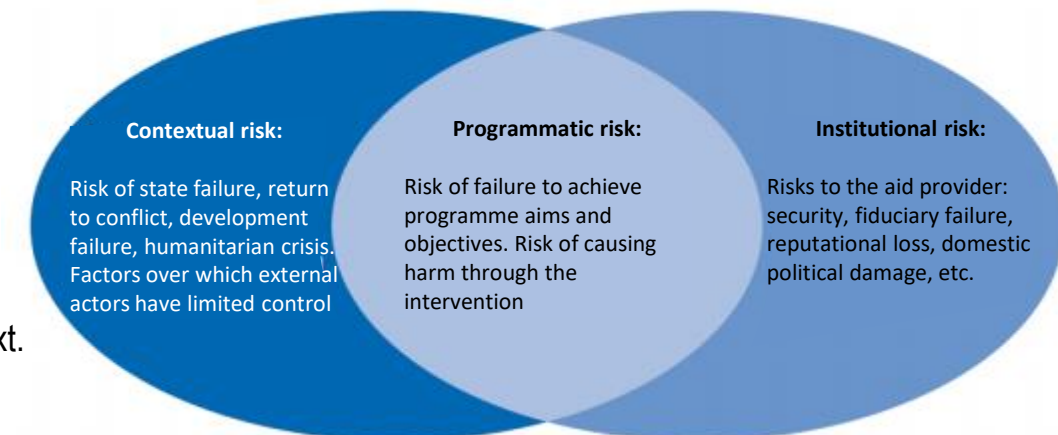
Contextual risk:

Risk of state failure, return to conflict, development failure, humanitarian crisis. Factors over which external actors have limited control

Programmatic risk:

Risk of failure to achieve programme aims and objectives. Risk of causing harm through the intervention

Institutional risk:

Risks to the aid provider: security, fiduciary failure, reputational loss, domestic political damage, etc.

xt.